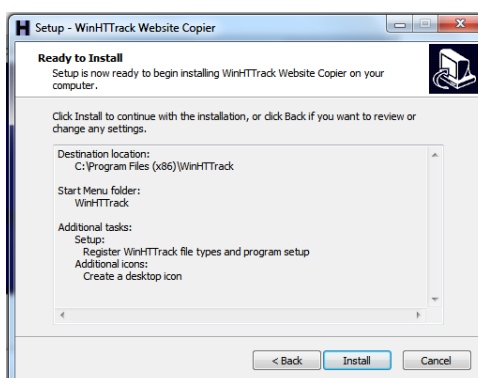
Setup - WinHTTrack Website Copier

Ready to Install
Setup is now ready to begin installing WinHTTrack Website Copier on your computer.

Click Install to continue with the installation, or click Back if you want to review or change any settings.

Destination location:
C:\Program Files (x86)\WinHTTrack

Start Menu folder:
WinHTTrack

Additional tasks:
Setup:
Register WinHTTrack file types and program setup
Additional icons:
Create a desktop icon

< Back Install Cancel